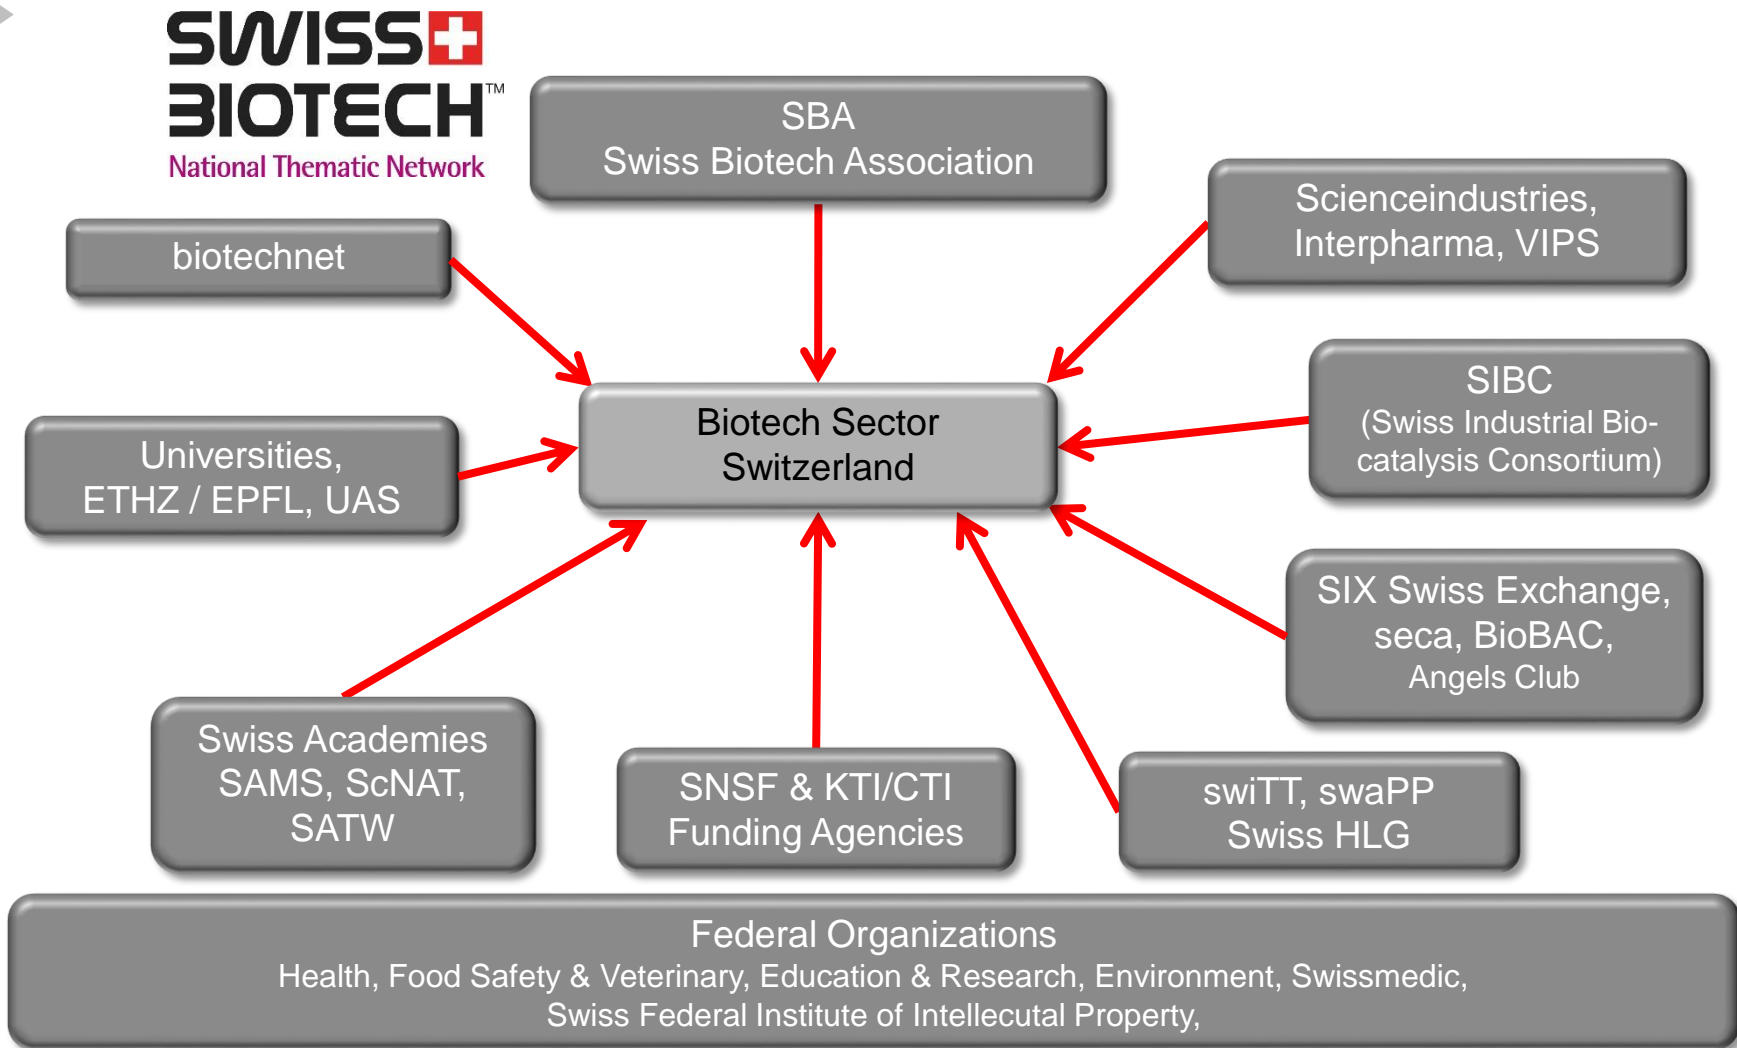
SWISS BIOTECH™
National Thematic Network

SBA
Swiss Biotech Association

biotechnet

Scienceindustries, Interpharma, VIPS

Biotech Sector Switzerland

Universities, ETHZ / EPFL, UAS

SIBC
(Swiss Industrial Biocatalysis Consortium)

SIX Swiss Exchange, seca, BioBAC,
Angels Club

Swiss Academies SAMS, ScNAT, SATW

SNSF & KTI/CTI Funding Agencies

swiTT, swaPP Swiss HLG

Federal Organizations
Health, Food Safety & Veterinary, Education & Research, Environment, Swissmedic, Swiss Federal Institute of Intellecutal Property,